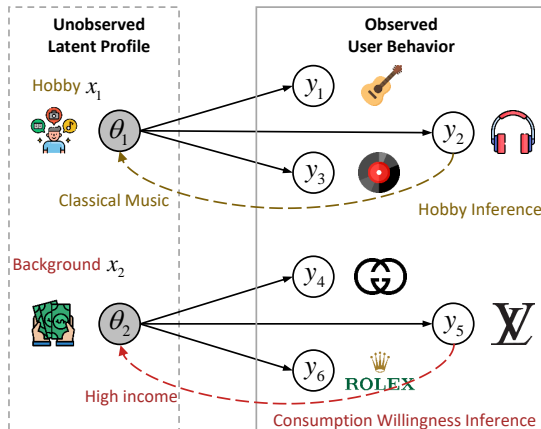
Unobserved Latent Profile

Observed User Behavior

Hobby $x_1$

$\theta_1$

$y_1$

$y_2$

$y_3$

Classical Music

Hobby Inference

Background $x_2$

$\theta_2$

$y_4$

$y_5$

$y_6$

ROLEX

High income

Consumption Willingness Inference